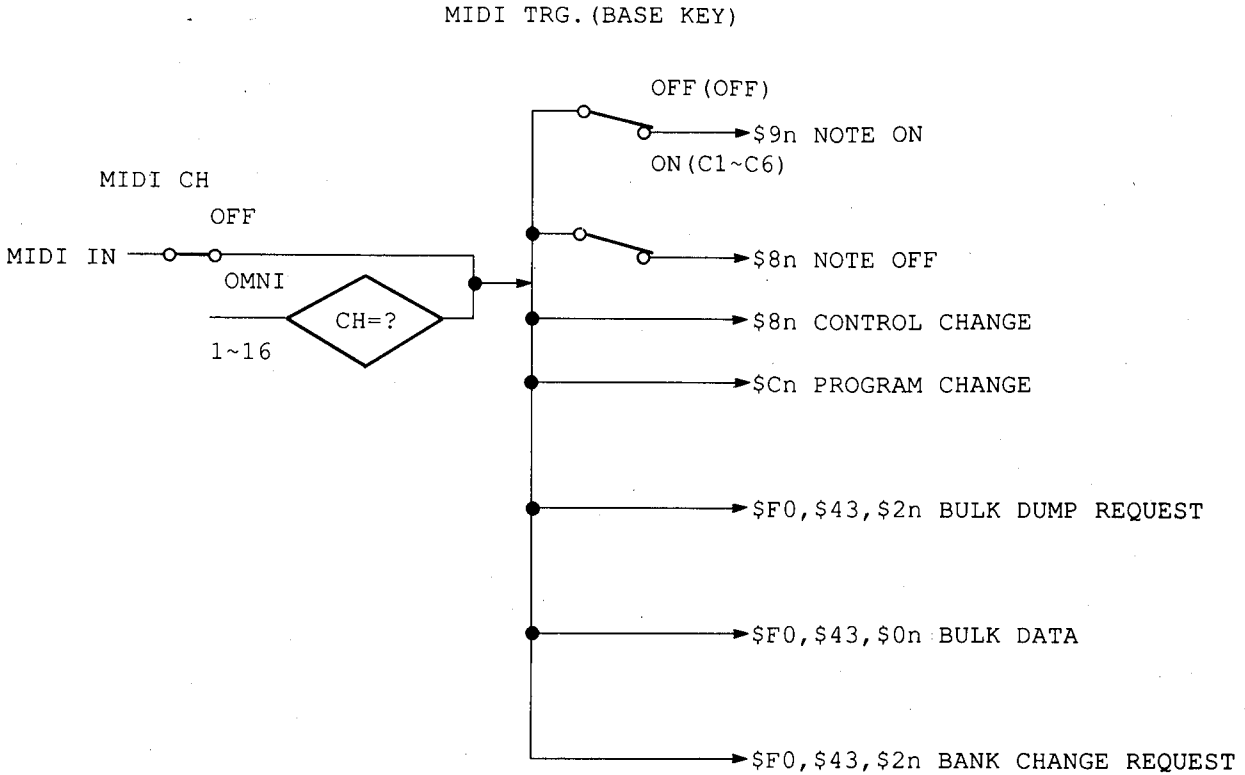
MIDI TRG.(BASE KEY)

OFF(OFF)

\$9n NOTE ON

ON(C1~C6)

MIDI CH

OFF

MIDI IN

\$8n NOTE OFF

OMNI

CH=?

\$8n CONTROL CHANGE

1~16

\$Cn PROGRAM CHANGE

\$F0,\$43,\$2n BULK DUMP REQUEST

\$F0,\$43,\$0n BULK DATA

\$F0,\$43,\$2n BANK CHANGE REQUEST